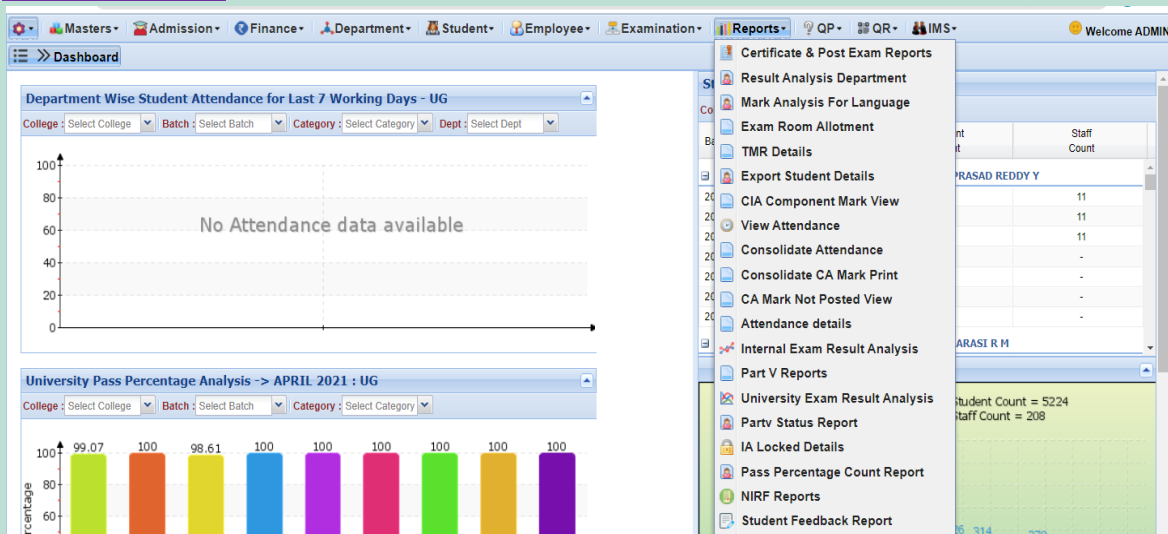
Masters▾ Admission▾ Finance▾ Department▾ Student▾ Employee▾ Examination▾ Reports▾ QP▾ QR▾ IMS▾ Welcome ADMIN

Dashboard

Department Wise Student Attendance for Last 7 Working Days - UG

College : Select College Batch : Select Batch Category : Select Category Dept : Select Dept

100
80
60
40
20
0

No Attendance data available

University Pass Percentage Analysis -> APRIL 2021 : UG

College : Select College Batch : Select Batch Category : Select Category

100
80
60
rcentage

99.07 100 98.61 100 100 100 100 100 100

Certificate & Post Exam Reports
Result Analysis Department
Mark Analysis For Language
Exam Room Allotment
TMR Details
Export Student Details
CIA Component Mark View
View Attendance
Consolidate Attendance
Consolidate CA Mark Print
CA Mark Not Posted View
Attendance details
Internal Exam Result Analysis
Part V Reports
University Exam Result Analysis
Partv Status Report
IA Locked Details
Pass Percentage Count Report
NIRF Reports
Student Feedback Report

St
Co
Ba
nt
nt
Staff Count
PRASAD REDDY Y
20 11
20 11
20 11
20 -
20 -
20 -
20 -
ARASI R M

Student Count = 5224
Staff Count = 208
26 314